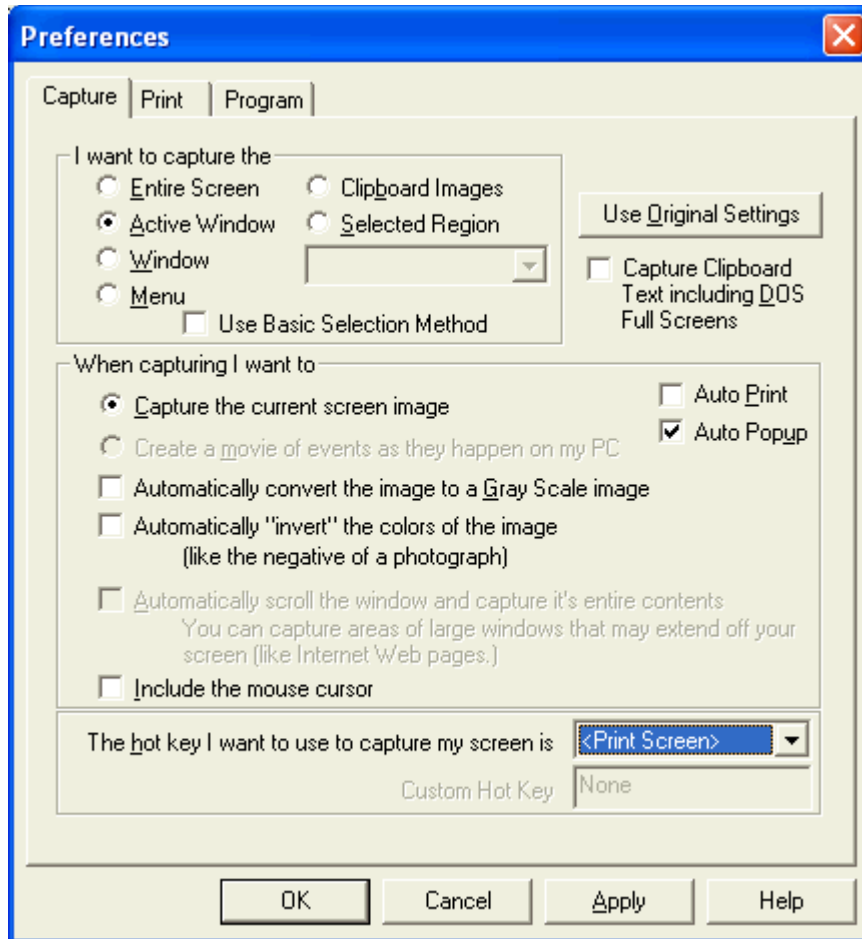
Preferences

Capture | Print | Program

I want to capture the
Entire Screen
Clipboard Images
Active Window
Selected Region
Window
Menu
Use Basic Selection Method

Use Original Settings

Capture Clipboard Text including DOS Full Screens

When capturing I want to
Capture the current screen image
Create a movie of events as they happen on my PC
Automatically convert the image to a Gray Scale image
Automatically "invert" the colors of the image (like the negative of a photograph)
Automatically scroll the window and capture it's entire contents You can capture areas of large windows that may extend off your screen (like Internet Web pages.)
Include the mouse cursor

Auto Print
Auto Popup

The hot key I want to use to capture my screen is <Print Screen>
Custom Hot Key None

OK
Cancel
Apply
Help